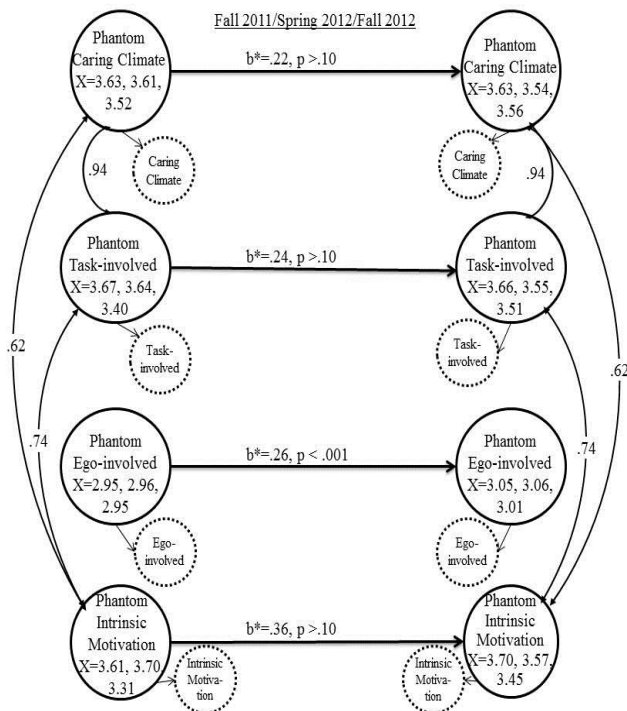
Fall 2011/Spring 2012/Fall 2012

Phantom Caring Climate X=3.63, 3.61, 3.52

b*=.22, p >.10

Phantom Caring Climate X=3.63, 3.54, 3.56

Caring Climate

.94

Caring Climate

.94

Phantom Task-involved X=3.67, 3.64, 3.40

b*=.24, p >.10

Phantom Task-involved X=3.66, 3.55, 3.51

.62

Task-involved

Task-involved

.62

.74

Phantom Ego-involved X=2.95, 2.96, 2.95

b*=.26, p < .001

Phantom Ego-involved X=3.05, 3.06, 3.01

.74

Ego-involved

Ego-involved

Phantom Intrinsic Motivation X=3.61, 3.70 3.31

b*=.36, p >.10

Phantom Intrinsic Motivation X=3.70, 3.57, 3.45

Intrinsic Motivation

Intrinsic Motivation